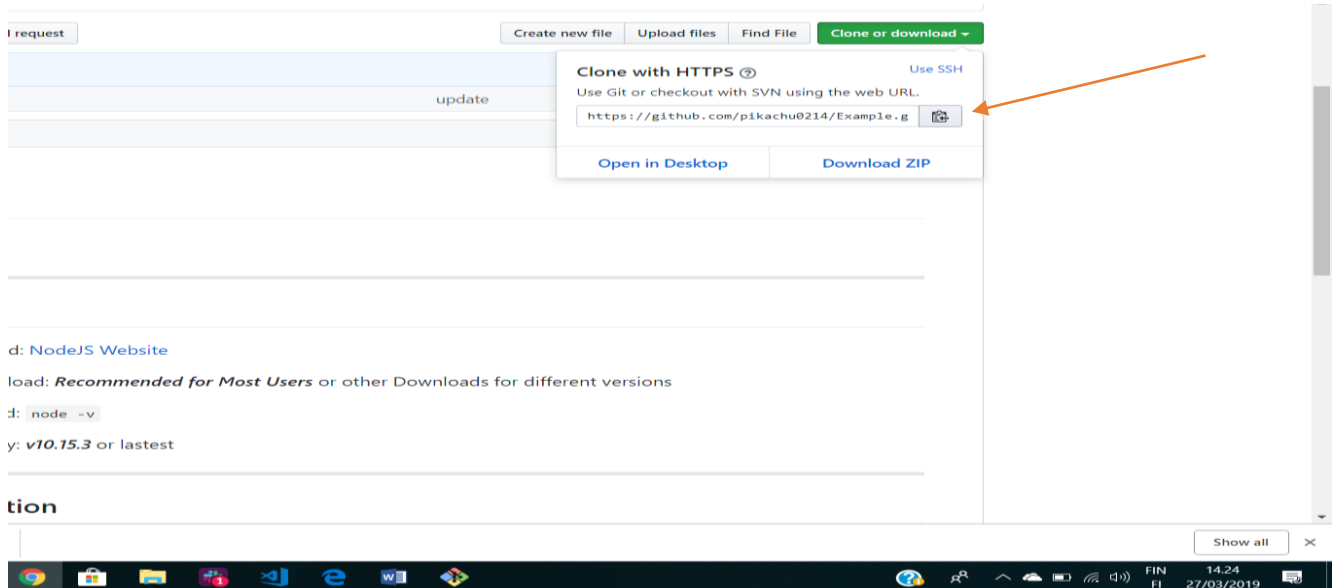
l request

Create new file | Upload files | Find File | Clone or download

Clone with HTTPS
Use SSH
Use Git or checkout with SVN using the web URL.
https://github.com/pikachu0214/Example.g

Open in Desktop
Download ZIP

update

d: NodeJS Website

load: ***Recommended for Most Users*** or other Downloads for different versions

d: node -v

y: ***v10.15.3*** or lastest

tion

Show all

FIN
FI
14.24
27/03/2019